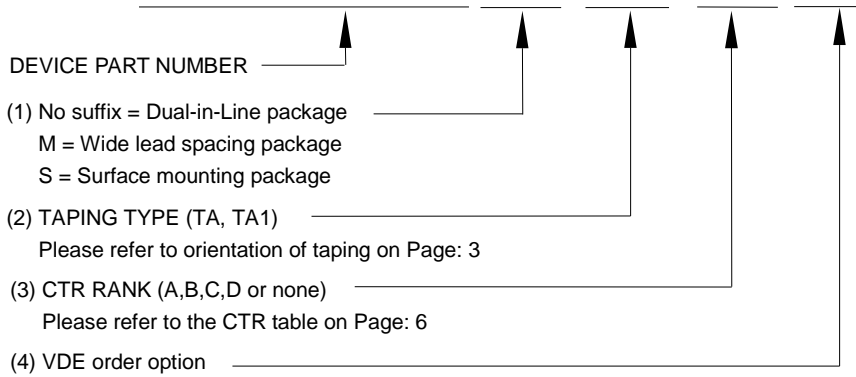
DEVICE PART NUMBER

(1) No suffix = Dual-in-Line package
M = Wide lead spacing package
S = Surface mounting package

(2) TAPING TYPE (TA, TA1)
Please refer to orientation of taping on Page: 3

(3) CTR RANK (A,B,C,D or none)
Please refer to the CTR table on Page: 6

(4) VDE order option